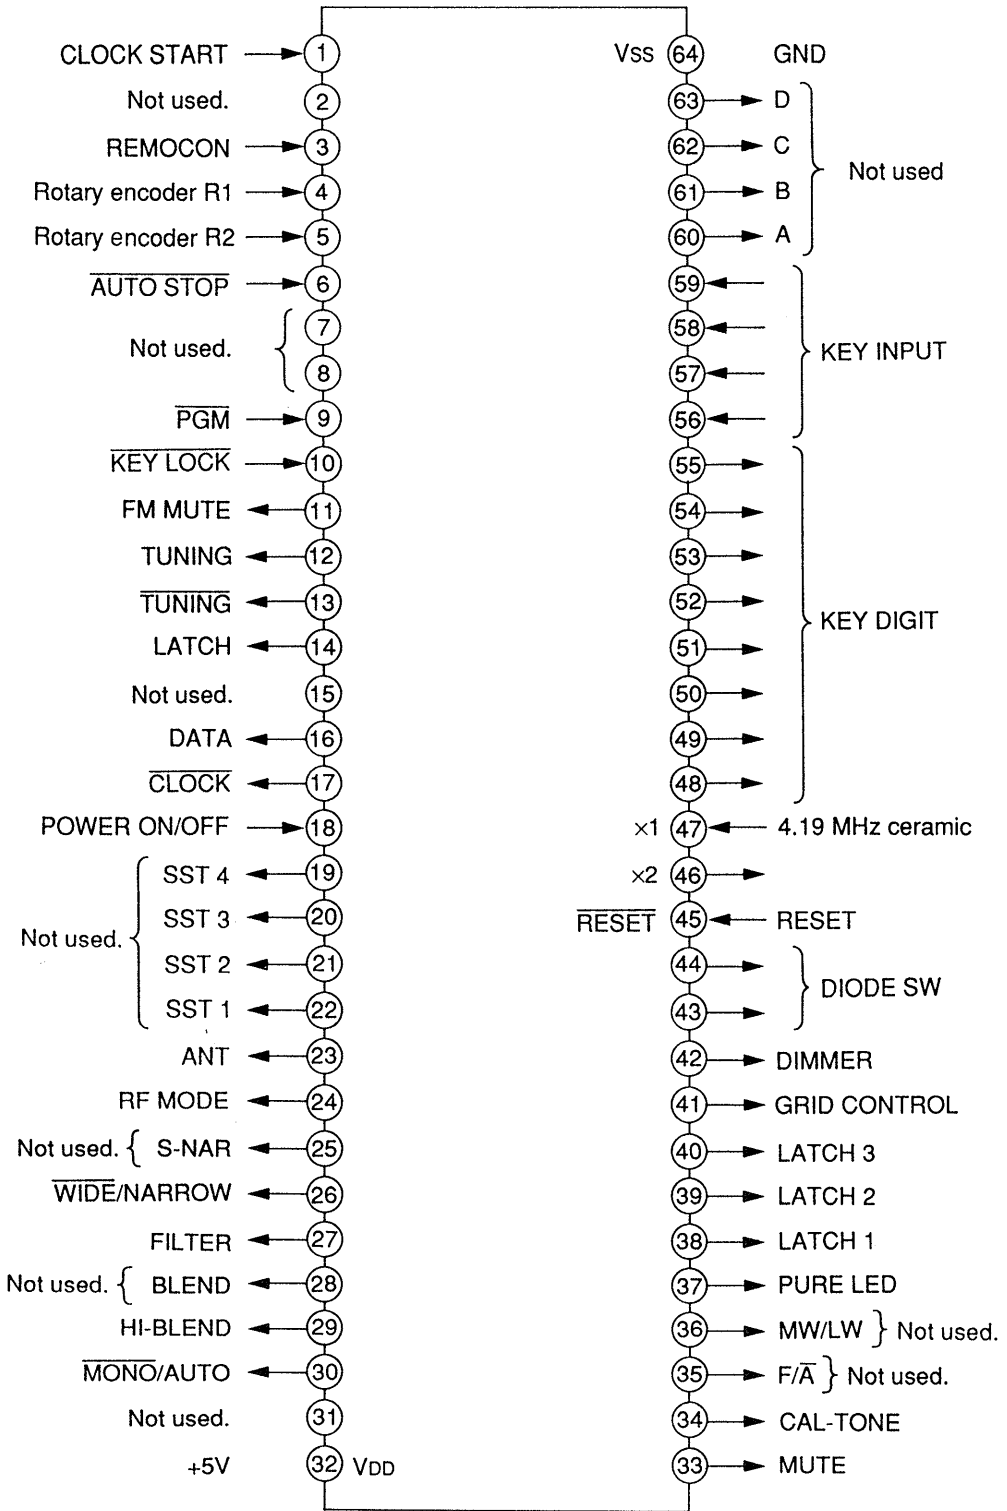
CLOCK START 1
Not used. 2
REMOCON 3
Rotary encoder R1 4
Rotary encoder R2 5
$\overline{\text{AUTO STOP}}$ 6
Not used. 7 8
$\overline{\text{PGM}}$ 9
$\overline{\text{KEY LOCK}}$ 10
FM MUTE 11
TUNING 12
$\overline{\text{TUNING}}$ 13
LATCH 14
Not used. 15
DATA 16
$\overline{\text{CLOCK}}$ 17
POWER ON/OFF 18
Not used. SST 4 19
SST 3 20
SST 2 21
SST 1 22
ANT 23
RF MODE 24
Not used. S-NAR 25
$\overline{\text{WIDE}}$/NARROW 26
FILTER 27
Not used. BLEND 28
HI-BLEND 29
$\overline{\text{MONO}}$/AUTO 30
Not used. 31
+5V 32 VDD

Vss 64 GND
63 D
62 C
61 B
60 A
Not used
59
58
57
56
KEY INPUT
55
54
53
52
51
50
49
48
KEY DIGIT
×1 47 4.19 MHz ceramic
×2 46
$\overline{\text{RESET}}$ 45 RESET
44
43
DIODE SW
42 DIMMER
41 GRID CONTROL
40 LATCH 3
39 LATCH 2
38 LATCH 1
37 PURE LED
36 MW/LW Not used.
35 F/$\overline{\text{A}}$ Not used.
34 CAL-TONE
33 MUTE